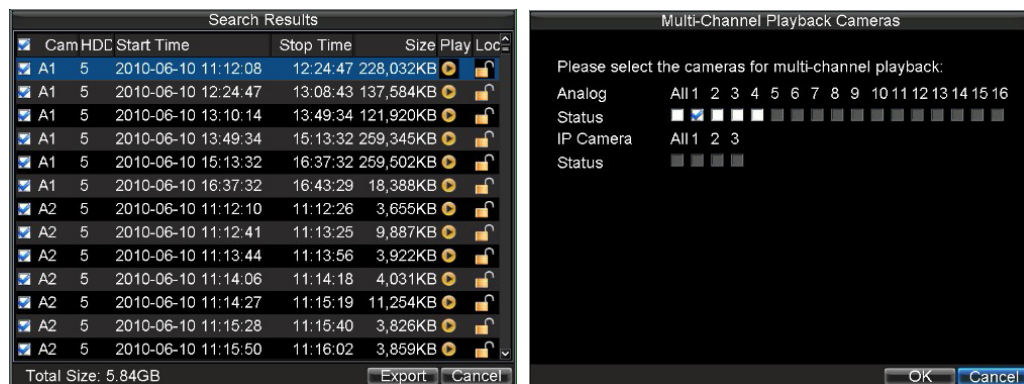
Search Results

| Cam | HDD | Start Time | Stop Time | Size | Play | Loc |
|---|---|---|---|---|---|---|
| A1 | 5 | 2010-06-10 11:12:08 | 12:24:47 | 228,032KB | | |
| A1 | 5 | 2010-06-10 12:24:47 | 13:08:43 | 137,584KB | | |
| A1 | 5 | 2010-06-10 13:10:14 | 13:49:34 | 121,920KB | | |
| A1 | 5 | 2010-06-10 13:49:34 | 15:13:32 | 259,345KB | | |
| A1 | 5 | 2010-06-10 15:13:32 | 16:37:32 | 259,502KB | | |
| A1 | 5 | 2010-06-10 16:37:32 | 16:43:29 | 18,388KB | | |
| A2 | 5 | 2010-06-10 11:12:10 | 11:12:26 | 3,655KB | | |
| A2 | 5 | 2010-06-10 11:12:41 | 11:13:25 | 9,887KB | | |
| A2 | 5 | 2010-06-10 11:13:44 | 11:13:56 | 3,922KB | | |
| A2 | 5 | 2010-06-10 11:14:06 | 11:14:18 | 4,031KB | | |
| A2 | 5 | 2010-06-10 11:14:27 | 11:15:19 | 11,254KB | | |
| A2 | 5 | 2010-06-10 11:15:28 | 11:15:40 | 3,826KB | | |
| A2 | 5 | 2010-06-10 11:15:50 | 11:16:02 | 3,859KB | | |

Total Size: 5.84GB
Export Cancel

Multi-Channel Playback Cameras

Please select the cameras for multi-channel playback:
Analog All 1 2 3 4 5 6 7 8 9 10 11 12 13 14 15 16
Status
IP Camera All 1 2 3
Status

OK Cancel